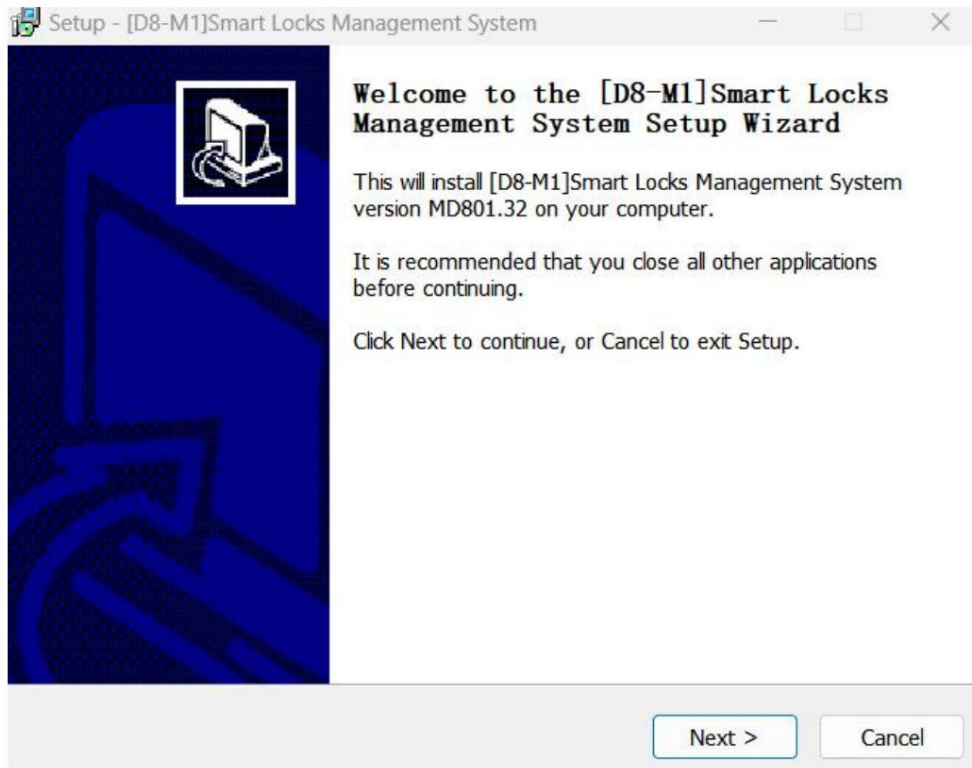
Setup - [D8-M1]Smart Locks Management System

Welcome to the [D8-M1]Smart Locks Management System Setup Wizard

This will install [D8-M1]Smart Locks Management System version MD801.32 on your computer.

It is recommended that you close all other applications before continuing.

Click Next to continue, or Cancel to exit Setup.

Next >

Cancel